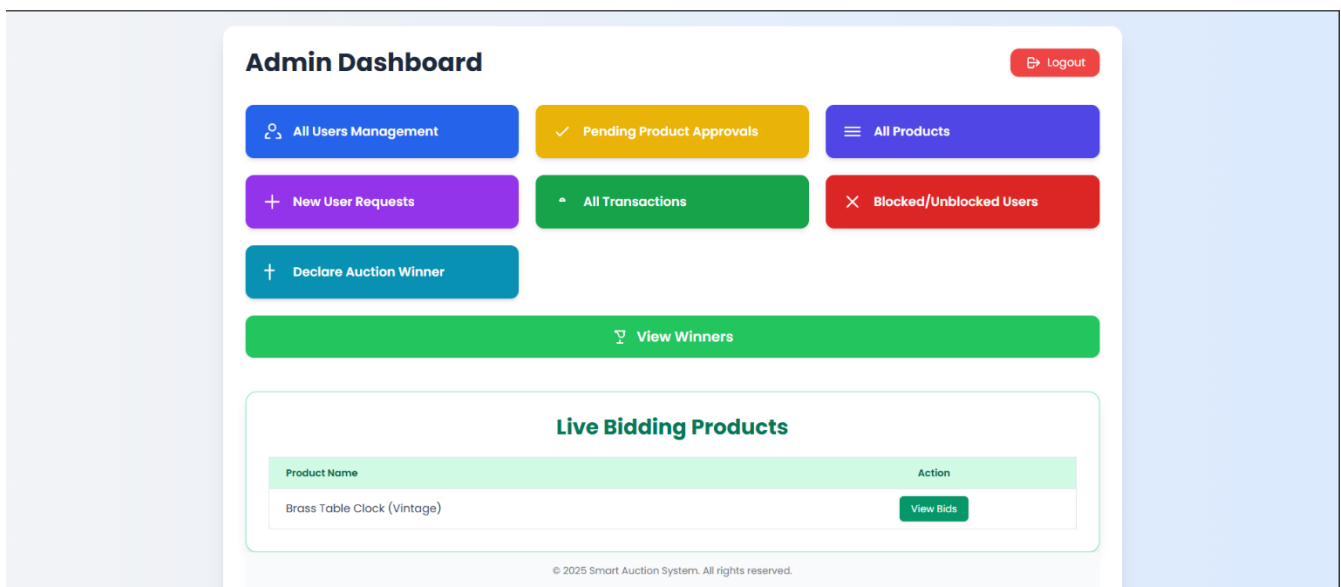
Admin Dashboard

Logout

All Users Management

Pending Product Approvals

All Products

New User Requests

All Transactions

Blocked/Unblocked Users

Declare Auction Winner

View Winners

Live Bidding Products

| Product Name | Action |
|---|---|
| Brass Table Clock (Vintage) | View Bids |

© 2025 Smart Auction System. All rights reserved.